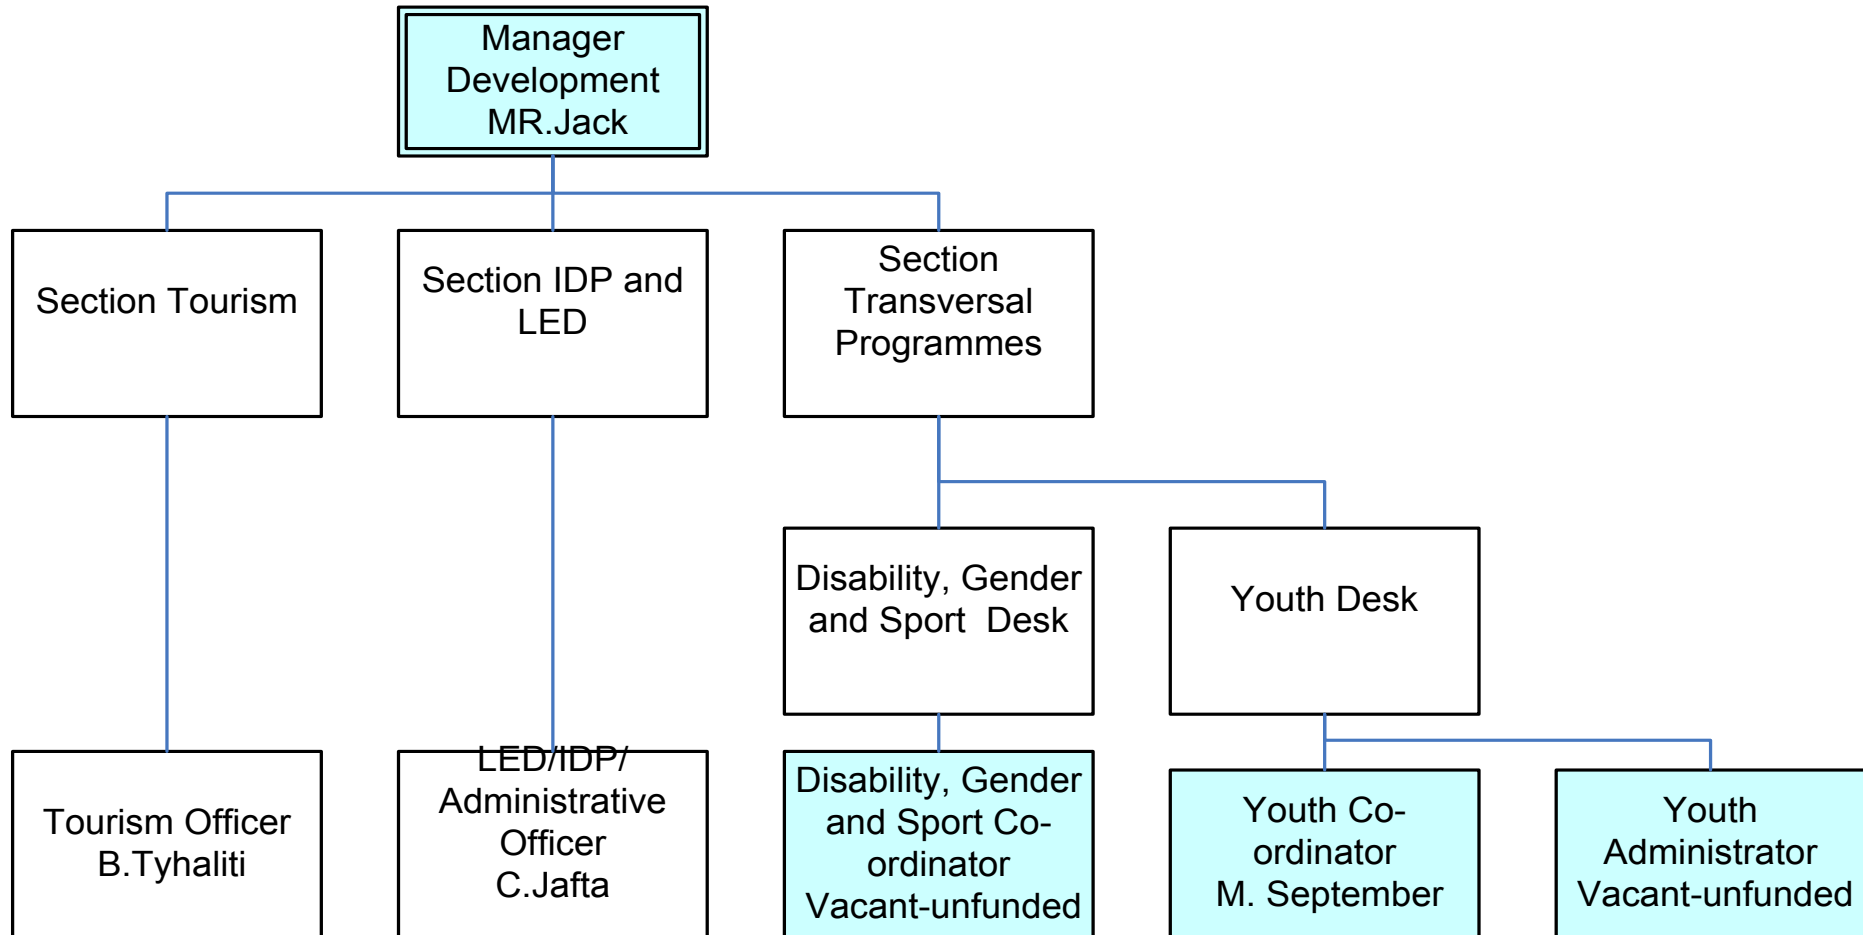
Manager Development MR.Jack

Section Tourism

Section IDP and LED

Section Transversal Programmes

Disability, Gender and Sport Desk

Youth Desk

Tourism Officer B.Tyhaliti

LED/IDP/ Administrative Officer C.Jafta

Disability, Gender and Sport Co-ordinator Vacant-unfunded

Youth Co-ordinator M. September

Youth Administrator Vacant-unfunded